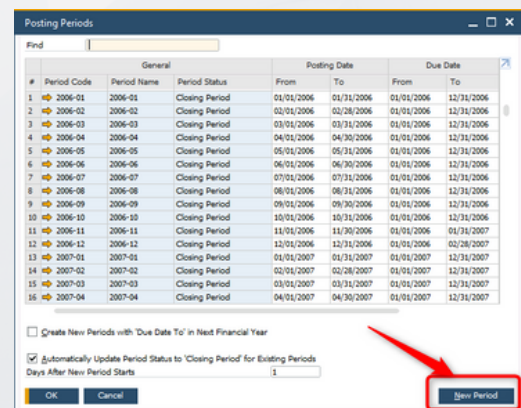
Posting Periods

Find

| # | Period Code | Period Name | Period Status | From | To | From | To |
|---|---|---|---|---|---|---|---|
| | General | | | Posting Date | | Due Date | |
| 1 | 2006-01 | 2006-01 | Closing Period | 01/01/2006 | 01/31/2006 | 01/01/2006 | 12/31/2006 |
| 2 | 2006-02 | 2006-02 | Closing Period | 02/01/2006 | 02/28/2006 | 01/01/2006 | 12/31/2006 |
| 3 | 2006-03 | 2006-03 | Closing Period | 03/01/2006 | 03/31/2006 | 01/01/2006 | 12/31/2006 |
| 4 | 2006-04 | 2006-04 | Closing Period | 04/01/2006 | 04/30/2006 | 01/01/2006 | 12/31/2006 |
| 5 | 2006-05 | 2006-05 | Closing Period | 05/01/2006 | 05/31/2006 | 01/01/2006 | 12/31/2006 |
| 6 | 2006-06 | 2006-06 | Closing Period | 06/01/2006 | 06/30/2006 | 01/01/2006 | 12/31/2006 |
| 7 | 2006-07 | 2006-07 | Closing Period | 07/01/2006 | 07/31/2006 | 01/01/2006 | 12/31/2006 |
| 8 | 2006-08 | 2006-08 | Closing Period | 08/01/2006 | 08/31/2006 | 01/01/2006 | 12/31/2006 |
| 9 | 2006-09 | 2006-09 | Closing Period | 09/01/2006 | 09/30/2006 | 01/01/2006 | 12/31/2006 |
| 10 | 2006-10 | 2006-10 | Closing Period | 10/01/2006 | 10/31/2006 | 01/01/2006 | 12/31/2006 |
| 11 | 2006-11 | 2006-11 | Closing Period | 11/01/2006 | 11/30/2006 | 01/01/2006 | 01/31/2007 |
| 12 | 2006-12 | 2006-12 | Closing Period | 12/01/2006 | 12/31/2006 | 01/01/2006 | 02/28/2007 |
| 13 | 2007-01 | 2007-01 | Closing Period | 01/01/2007 | 01/31/2007 | 01/01/2007 | 12/31/2007 |
| 14 | 2007-02 | 2007-02 | Closing Period | 02/01/2007 | 02/28/2007 | 01/01/2007 | 12/31/2007 |
| 15 | 2007-03 | 2007-03 | Closing Period | 03/01/2007 | 03/31/2007 | 01/01/2007 | 12/31/2007 |
| 16 | 2007-04 | 2007-04 | Closing Period | 04/01/2007 | 04/30/2007 | 01/01/2007 | 12/31/2007 |

Create New Periods with 'Due Date To' in Next Financial Year

Automatically Update Period Status to 'Closing Period' for Existing Periods
Days After New Period Starts 1

OK Cancel New Period